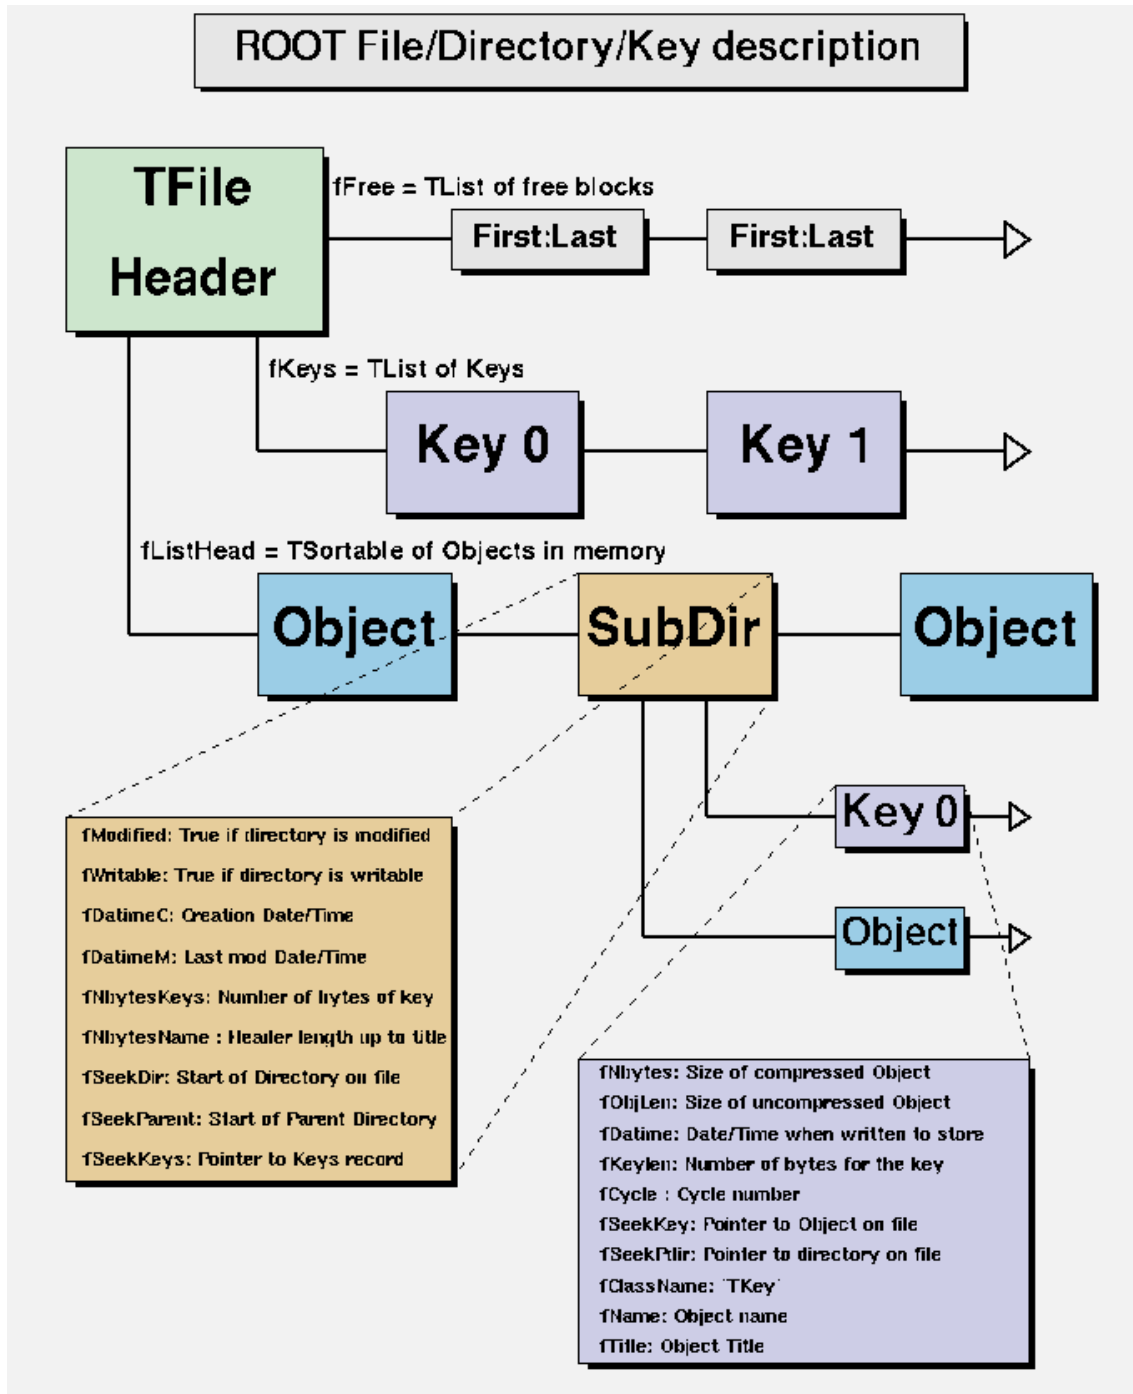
ROOT File/Directory/Key description

TFile
Header

fFree = TList of free blocks

First:Last

First:Last

fKeys = TList of Keys

Key 0

Key 1

fListHead = TSortable of Objects in memory

Object

SubDir

Object

Key 0

Object

fModified: True if directory is modified
fWritable: True if directory is writable
fDatimeC: Creation Date/Time
fDatimeM: Last mod Date/Time
fNbytesKeys: Number of bytes of key
fNbytesName : Header length up to title
fSeekDir: Start of Directory on file
fSeekParent: Start of Parent Directory
fSeekKeys: Pointer to Keys record

fNbytes: Size of compressed Object
fObjLen: Size of uncompressed Object
fDatime: Date/Time when written to store
fKeylen: Number of bytes for the key
fCycle : Cycle number
fSeekKey: Pointer to Object on file
fSeekPdir: Pointer to directory on file
fClassName: 'TKey'
fName: Object name
fTitle: Object Title